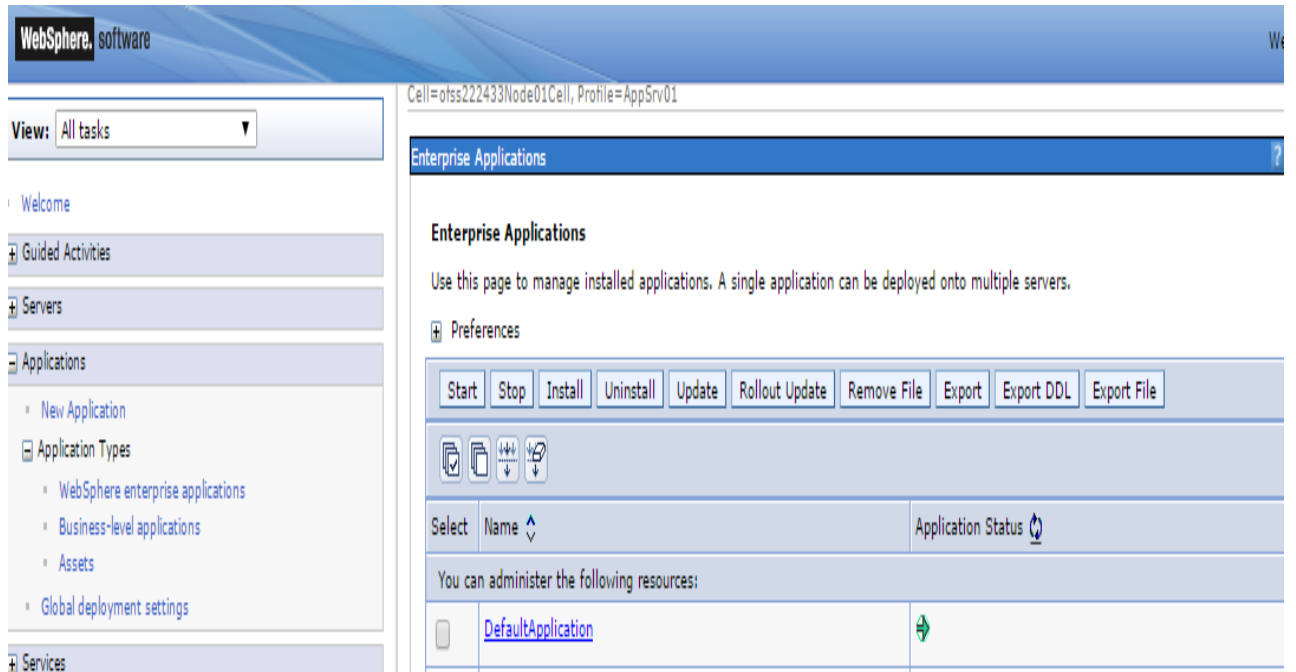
WebSphere. software

We

View: All tasks

Welcome

Guided Activities

Servers

Applications

New Application

Application Types

WebSphere enterprise applications

Business-level applications

Assets

Global deployment settings

Services

Cell=ofss222433Node01Cell, Profile=AppSrv01

Enterprise Applications

?

Enterprise Applications

Use this page to manage installed applications. A single application can be deployed onto multiple servers.

Preferences

Start | Stop | Install | Uninstall | Update | Rollout Update | Remove File | Export | Export DDL | Export File

| Select | Name | Application Status |
|---|---|---|
| You can administer the following resources: | | |
| | DefaultApplication | |